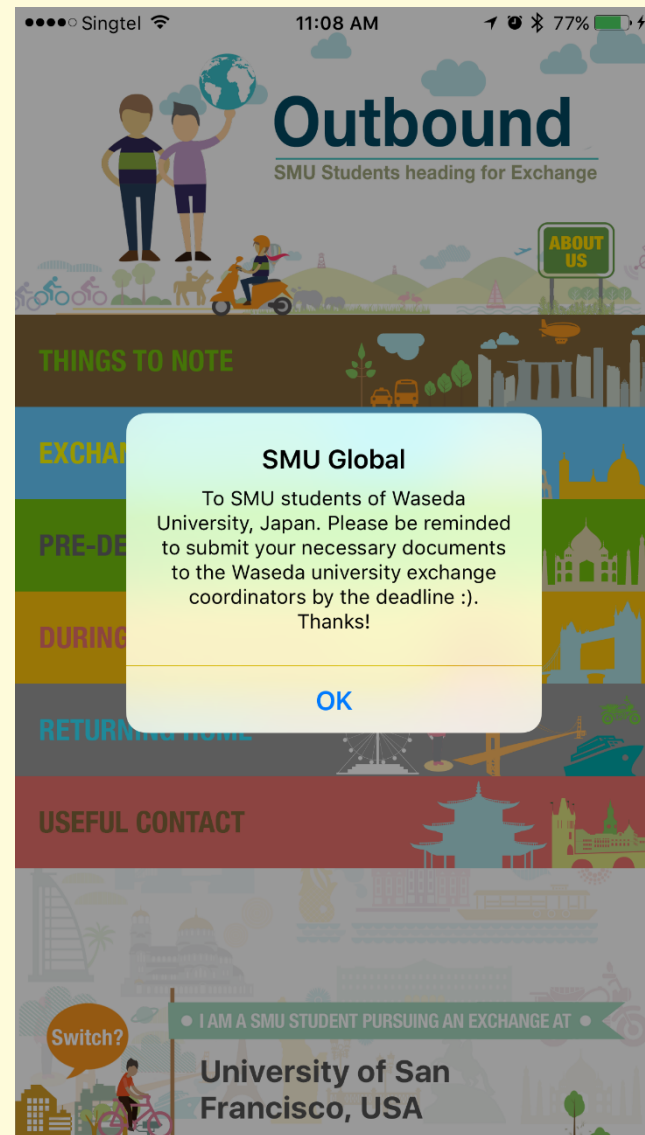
●●●●○ Singtel 11:08 AM 77%

Outbound
SMU Students heading for Exchange

ABOUT US

THINGS TO NOTE

EXCHAN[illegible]

PRE-DE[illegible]

DURING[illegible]

RETURNING HOME

USEFUL CONTACT

SMU Global
To SMU students of Waseda University, Japan. Please be reminded to submit your necessary documents to the Waseda university exchange coordinators by the deadline :). Thanks!

OK

Switch?

I AM A SMU STUDENT PURSUING AN EXCHANGE AT

University of San Francisco, USA